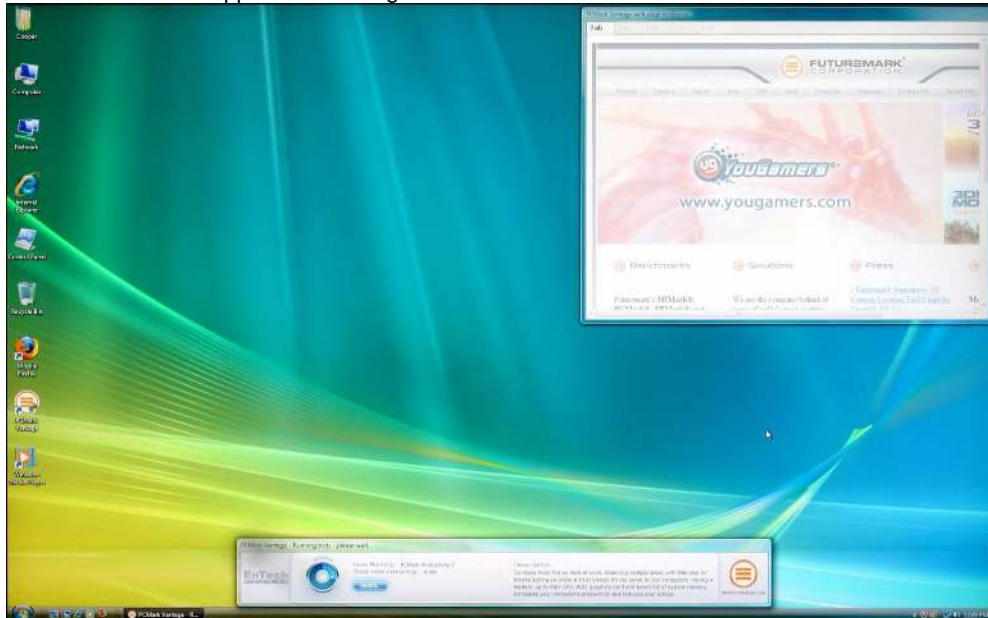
Cooper

Computer

Network

Internet Explorer

Control Panel

Recycle Bin

Mozilla Firefox

PCMark Vantage

Windows Media Player

FUTUREMARK CORPORATION

YouGamers

www.yougamers.com

Benchmarks

Solutions

Press

Futuremark's 3DMark®

We are the company behind of

PCMark Vantage - Running tests - please wait

EnTech

Now Running:

Description

PCMark Vantage - R...